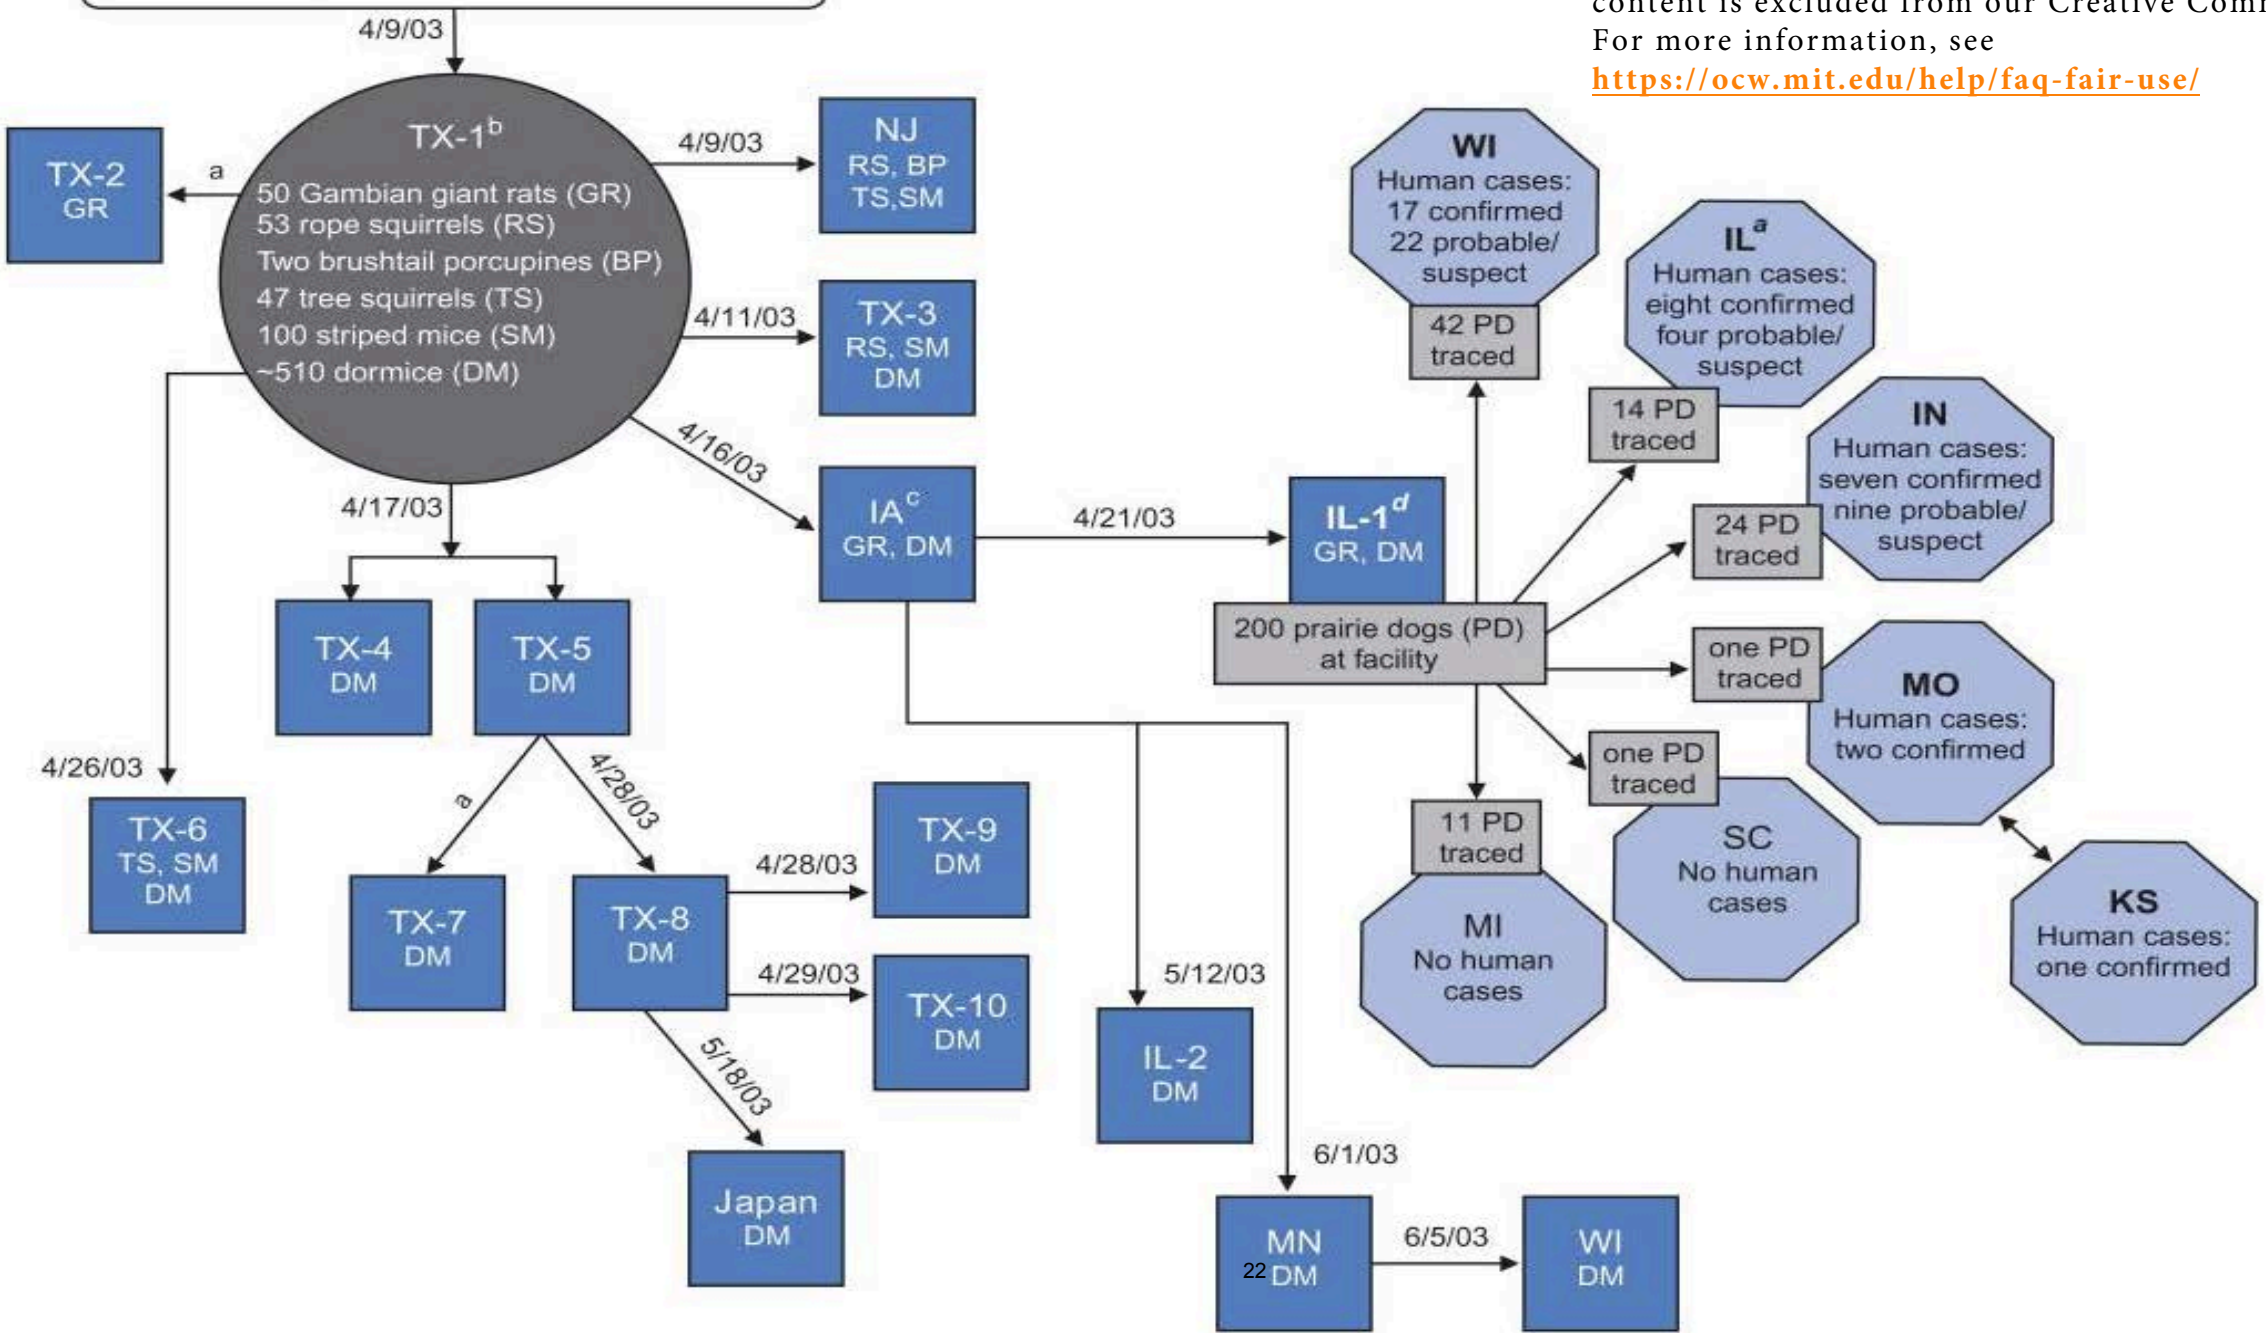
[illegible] content is excluded from our Creative Com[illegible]
For more information, see
https://ocw.mit.edu/help/faq-fair-use/

4/9/03

TX-1$^b$
50 Gambian giant rats (GR)
53 rope squirrels (RS)
Two brushtail porcupines (BP)
47 tree squirrels (TS)
100 striped mice (SM)
~510 dormice (DM)

a

TX-2
GR

4/9/03

NJ
RS, BP
TS,SM

4/11/03

TX-3
RS, SM
DM

4/16/03

IA$^c$
GR, DM

4/21/03

IL-1$^d$
GR, DM

200 prairie dogs (PD)
at facility

4/17/03

TX-4
DM

TX-5
DM

4/26/03

TX-6
TS, SM
DM

a

4/28/03

TX-7
DM

TX-8
DM

4/28/03

TX-9
DM

4/29/03

TX-10
DM

5/18/03

Japan
DM

5/12/03

IL-2
DM

6/1/03

MN
22 DM

6/5/03

WI
DM

WI
Human cases:
17 confirmed
22 probable/
suspect

42 PD
traced

IL$^a$
Human cases:
eight confirmed
four probable/
suspect

14 PD
traced

IN
Human cases:
seven confirmed
nine probable/
suspect

24 PD
traced

one PD
traced

MO
Human cases:
two confirmed

one PD
traced

11 PD
traced

SC
No human
cases

MI
No human
cases

KS
Human cases:
one confirmed